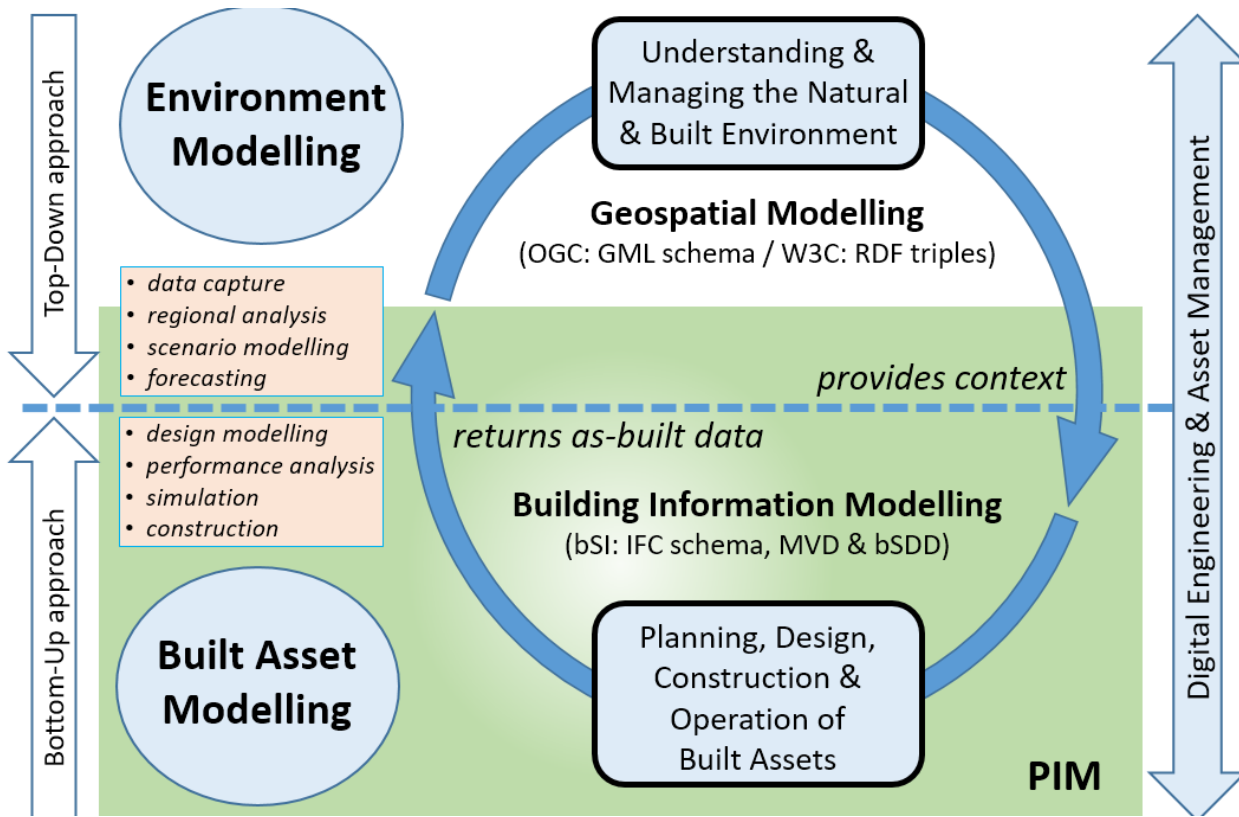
Top-Down approach

Environment Modelling

Understanding & Managing the Natural & Built Environment

Digital Engineering & Asset Management

Geospatial Modelling
(OGC: GML schema / W3C: RDF triples)

- data capture
- regional analysis
- scenario modelling
- forecasting

provides context

- design modelling
- performance analysis
- simulation
- construction

returns as-built data

Bottom-Up approach

Building Information Modelling
(bSI: IFC schema, MVD & bSDD)

Built Asset Modelling

Planning, Design, Construction & Operation of Built Assets

PIM